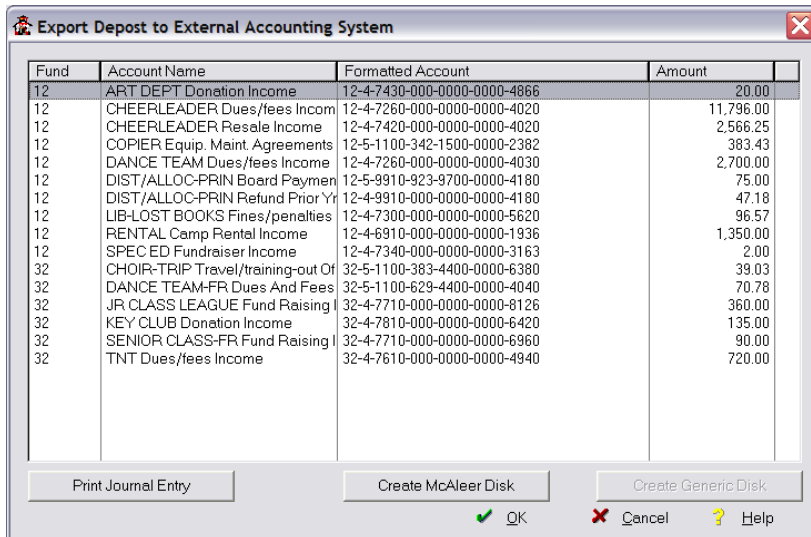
Export Depost to External Accounting System

| Fund | Account Name | Formatted Account | Amount |
|---|---|---|---|
| 12 | ART DEPT Donation Income | 12-4-7430-000-0000-0000-4866 | 20.00 |
| 12 | CHEERLEADER Dues/fees Incom | 12-4-7260-000-0000-0000-4020 | 11,796.00 |
| 12 | CHEERLEADER Resale Income | 12-4-7420-000-0000-0000-4020 | 2,566.25 |
| 12 | COPIER Equip. Maint. Agreements | 12-5-1100-342-1500-0000-2382 | 383.43 |
| 12 | DANCE TEAM Dues/fees Income | 12-4-7260-000-0000-0000-4030 | 2,700.00 |
| 12 | DIST/ALLOC-PRIN Board Paymen | 12-5-9910-923-9700-0000-4180 | 75.00 |
| 12 | DIST/ALLOC-PRIN Refund Prior Yr | 12-4-9910-000-0000-0000-4180 | 47.18 |
| 12 | LIB-LOST BOOKS Fines/penalties | 12-4-7300-000-0000-0000-5620 | 96.57 |
| 12 | RENTAL Camp Rental Income | 12-4-6910-000-0000-0000-1936 | 1,350.00 |
| 12 | SPEC ED Fundraiser Income | 12-4-7340-000-0000-0000-3163 | 2.00 |
| 32 | CHOIR-TRIP Travel/training-out Of | 32-5-1100-383-4400-0000-6380 | 39.03 |
| 32 | DANCE TEAM-FR Dues And Fees | 32-5-1100-629-4400-0000-4040 | 70.78 |
| 32 | JR CLASS LEAGUE Fund Raising I | 32-4-7710-000-0000-0000-8126 | 360.00 |
| 32 | KEY CLUB Donation Income | 32-4-7810-000-0000-0000-6420 | 135.00 |
| 32 | SENIOR CLASS-FR Fund Raising I | 32-4-7710-000-0000-0000-6960 | 90.00 |
| 32 | TNT Dues/fees Income | 32-4-7610-000-0000-0000-4940 | 720.00 |

Print Journal Entry
Create McAleer Disk
Create Generic Disk
OK
Cancel
Help